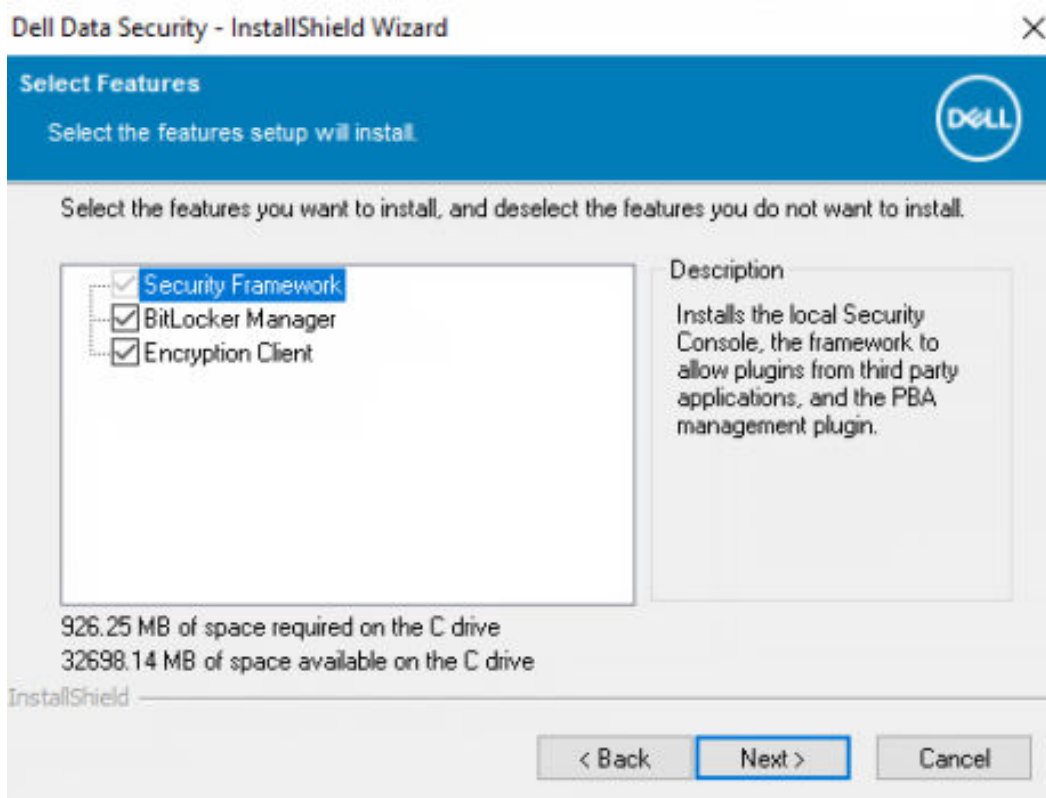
Dell Data Security - InstallShield Wizard

×

Select Features

Select the features setup will install.

DELL

Select the features you want to install, and deselect the features you do not want to install.

Security Framework
BitLocker Manager
Encryption Client

Description

Installs the local Security Console, the framework to allow plugins from third party applications, and the PBA management plugin.

926.25 MB of space required on the C drive
32698.14 MB of space available on the C drive

InstallShield

< Back

Next >

Cancel